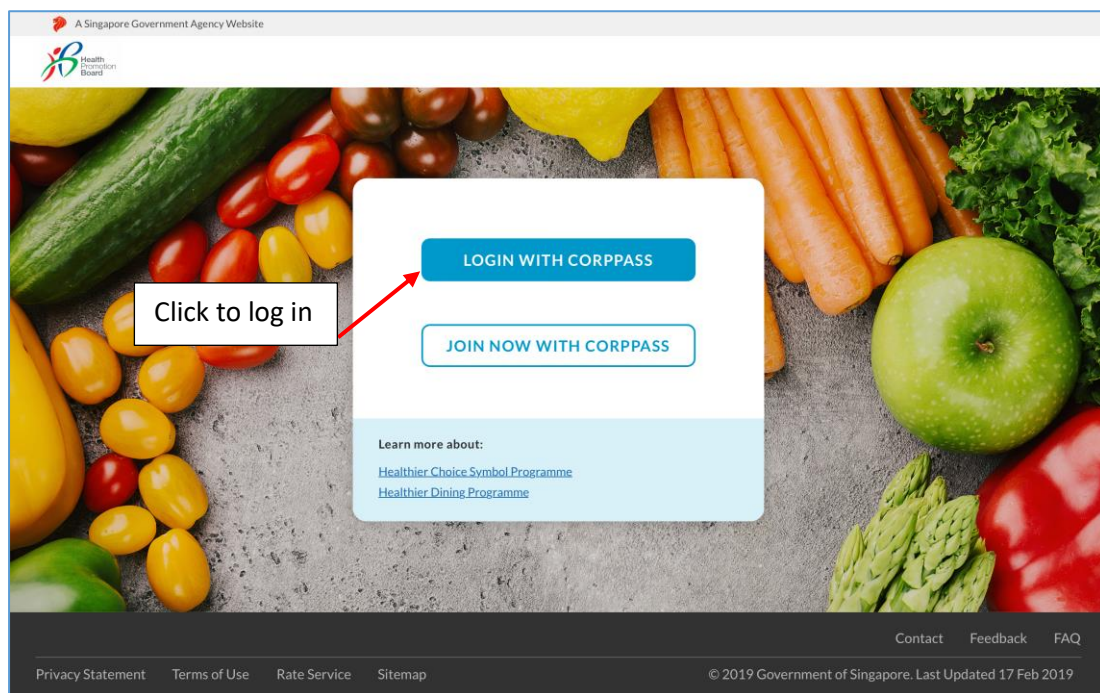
A Singapore Government Agency Website

Health Promotion Board

LOGIN WITH CORPPASS

Click to log in

JOIN NOW WITH CORPPASS

Learn more about:

Healthier Choice Symbol Programme
Healthier Dining Programme

Contact Feedback FAQ

Privacy Statement Terms of Use Rate Service Sitemap

© 2019 Government of Singapore. Last Updated 17 Feb 2019